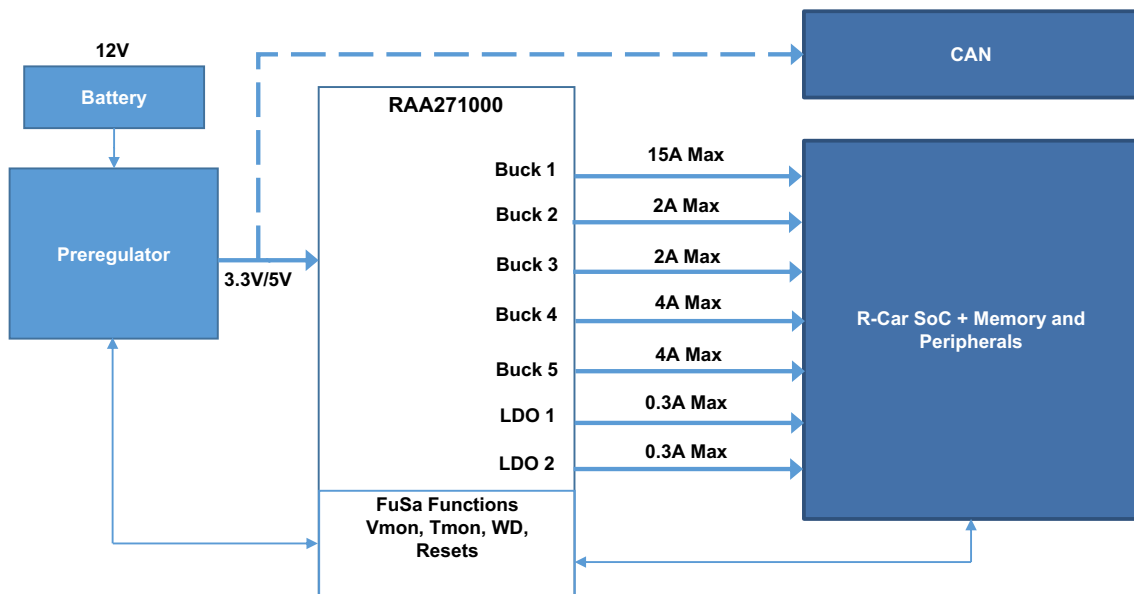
12V

Battery

Preregulator

3.3V/5V

CAN

RAA271000

Buck 1
Buck 2
Buck 3
Buck 4
Buck 5
LDO 1
LDO 2

15A Max
2A Max
2A Max
4A Max
4A Max
0.3A Max
0.3A Max

R-Car SoC + Memory and Peripherals

FuSa Functions
Vmon, Tmon, WD,
Resets